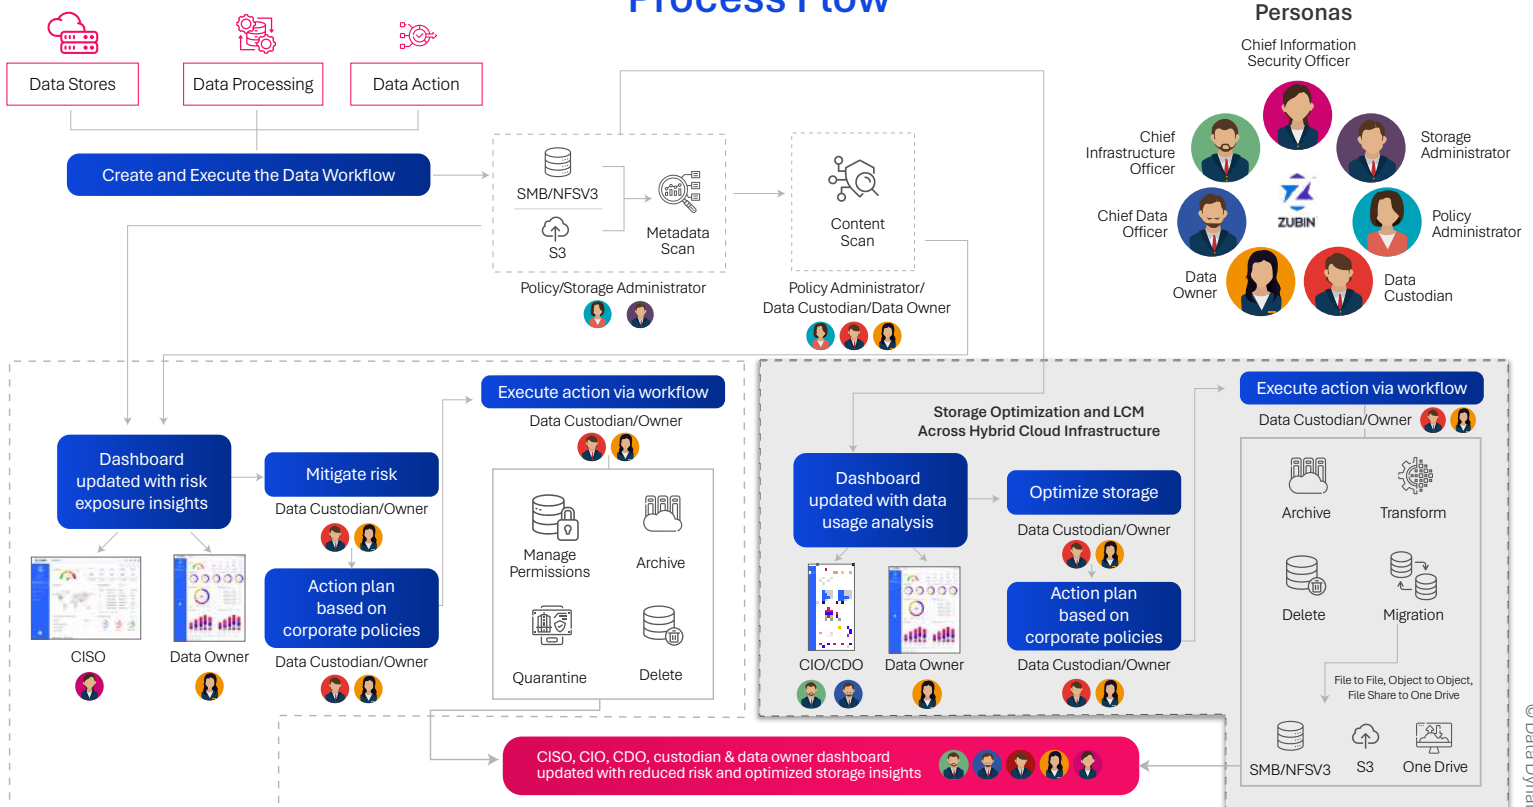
Process Flow

Data Stores

Data Processing

Data Action

Create and Execute the Data Workflow

SMB/NFSV3

S3

Metadata Scan

Policy/Storage Administrator

Content Scan

Policy Administrator/ Data Custodian/Data Owner

Personas

Chief Information Security Officer

Chief Infrastructure Officer

Storage Administrator

ZUBIN

Chief Data Officer

Policy Administrator

Data Owner

Data Custodian

Dashboard updated with risk exposure insights

CISO

Data Owner

Mitigate risk

Data Custodian/Owner

Action plan based on corporate policies

Data Custodian/Owner

Execute action via workflow

Data Custodian/Owner

Manage Permissions

Archive

Quarantine

Delete

Storage Optimization and LCM Across Hybrid Cloud Infrastructure

Dashboard updated with data usage analysis

CIO/CDO

Data Owner

Optimize storage

Data Custodian/Owner

Action plan based on corporate policies

Data Custodian/Owner

Execute action via workflow

Data Custodian/Owner

Archive

Transform

Delete

Migration

File to File, Object to Object, File Share to One Drive

SMB/NFSV3

S3

One Drive

CISO, CIO, CDO, custodian & data owner dashboard updated with reduced risk and optimized storage insights

© Data Dyna